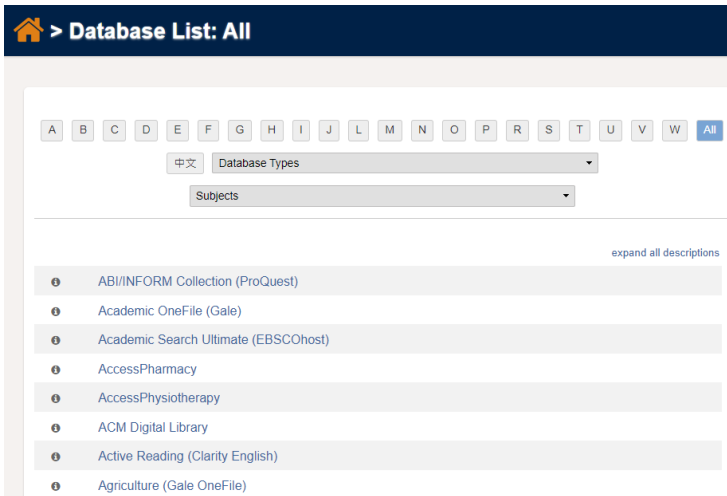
> Database List: All

A B C D E F G H I J L M N O P R S T U V W All

中文 Database Types

Subjects

expand all descriptions

ABI/INFORM Collection (ProQuest)

Academic OneFile (Gale)

Academic Search Ultimate (EBSCOhost)

AccessPharmacy

AccessPhysiotherapy

ACM Digital Library

Active Reading (Clarity English)

Agriculture (Gale OneFile)